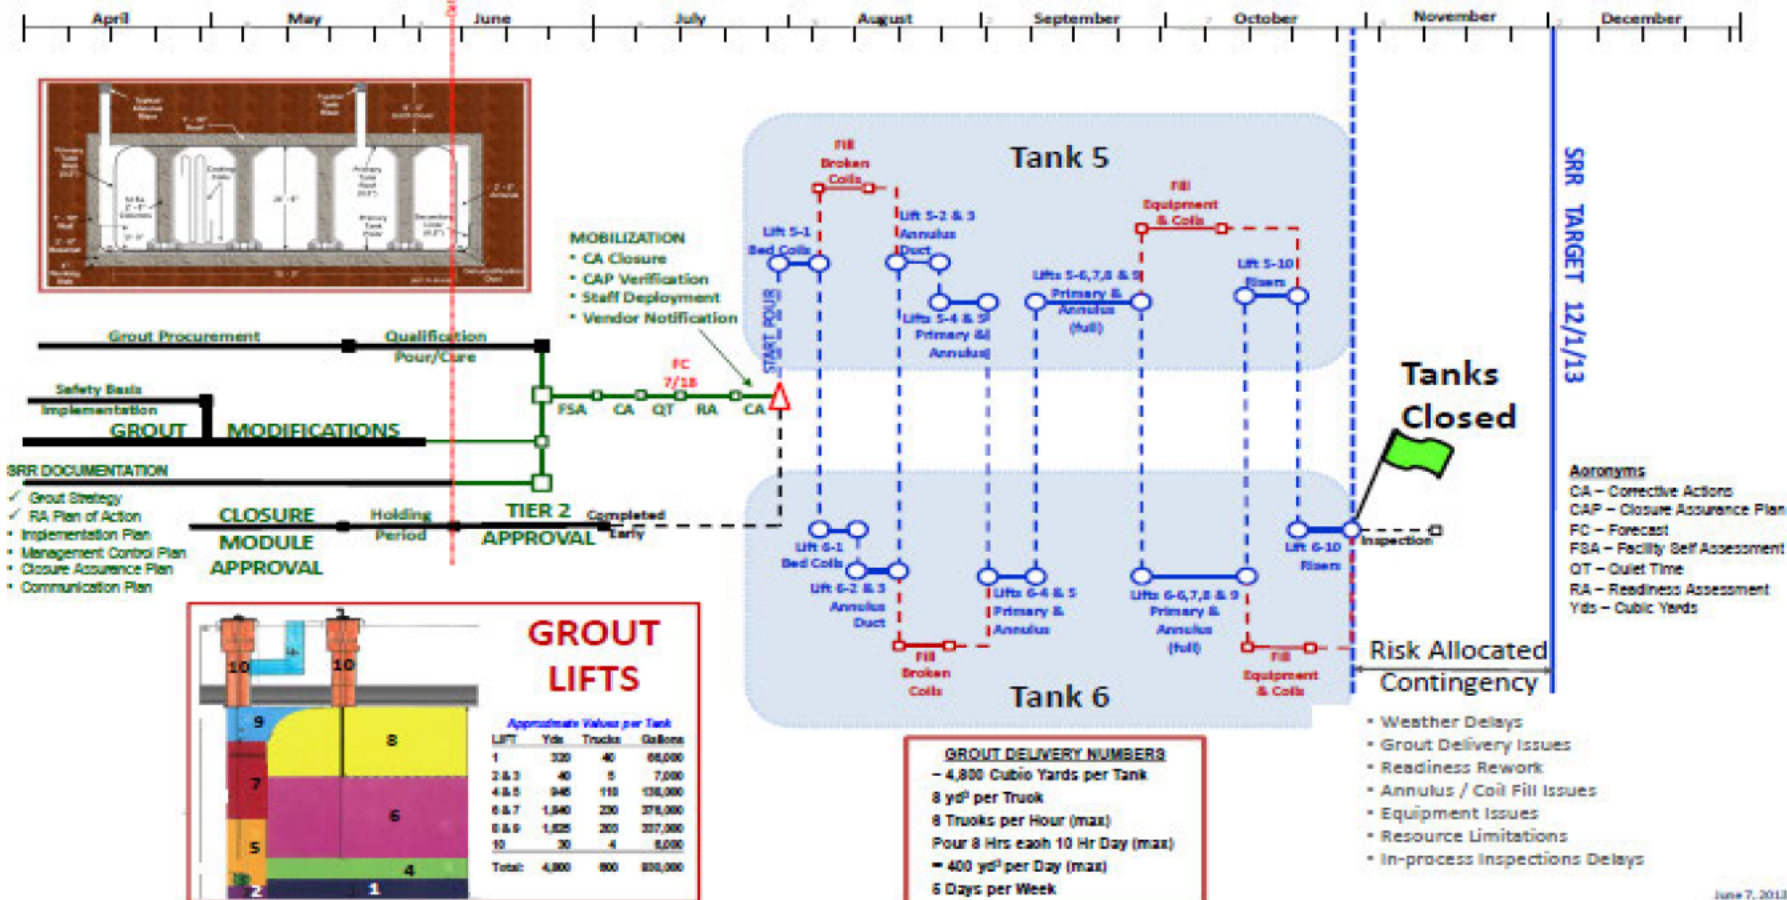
April May June July August September October November December

Tank 5

Fill Broken Coils

Lift 5-1 Bed Coils

Lift 5-2 & 3 Annulus Duct

Lifts 5-4 & 5 Primary & Annulus

Lifts 5-6,7,8 & 9 Primary & Annulus (full)

Fill Equipment & Coils

Lift 5-10 Risers

START POUR

SRR TARGET 12/1/13

MOBILIZATION
• CA Closure
• CAP Verification
• Staff Deployment
• Vendor Notification

Grout Procurement

Qualification Pour/Cure

Safety Basis Implementation

GROUT MODIFICATIONS

FC 7/18

FSA CA QT RA CA

SRR DOCUMENTATION
✓ Grout Strategy
✓ RA Plan of Action
• Implementation Plan
• Management Control Plan
• Closure Assurance Plan
• Communication Plan

CLOSURE MODULE APPROVAL

Holding Period

TIER 2 APPROVAL

Completed Early

Tanks Closed

Lift 6-1 Bed Coils

Lift 6-2 & 3 Annulus Duct

Fill Broken Coils

Lifts 6-4 & 5 Primary & Annulus

Lifts 6-6,7,8 & 9 Primary & Annulus (full)

Fill Equipment & Coils

Lift 6-10 Risers

Inspection

Tank 6

Acronyms
CA – Corrective Actions
CAP – Closure Assurance Plan
FC – Forecast
FSA – Facility Self Assessment
QT – Quiet Time
RA – Readiness Assessment
Yds – Cubic Yards

Risk Allocated Contingency
• Weather Delays
• Grout Delivery Issues
• Readiness Rework
• Annulus / Coil Fill Issues
• Equipment Issues
• Resource Limitations
• In-process Inspections Delays

GROUT LIFTS

10 10 9 8 7 6 5 4 3 2 1

Approximate Values per Tank

| LIFT | Yds | Trucks | Gallons |
|---|---|---|---|
| 1 | 330 | 40 | 66,000 |
| 2 & 3 | 40 | 5 | 7,000 |
| 4 & 5 | 946 | 110 | 130,000 |
| 6 & 7 | 1,840 | 230 | 370,000 |
| 8 & 9 | 1,625 | 200 | 337,000 |
| 10 | 30 | 4 | 6,000 |
| Total: | 4,800 | 600 | 930,000 |

GROUT DELIVERY NUMBERS
~ 4,800 Cubic Yards per Tank
8 yd³ per Truck
8 Trucks per Hour (max)
Pour 8 Hrs each 10 Hr Day (max)
= 400 yd³ per Day (max)
5 Days per Week

June 7, 2013